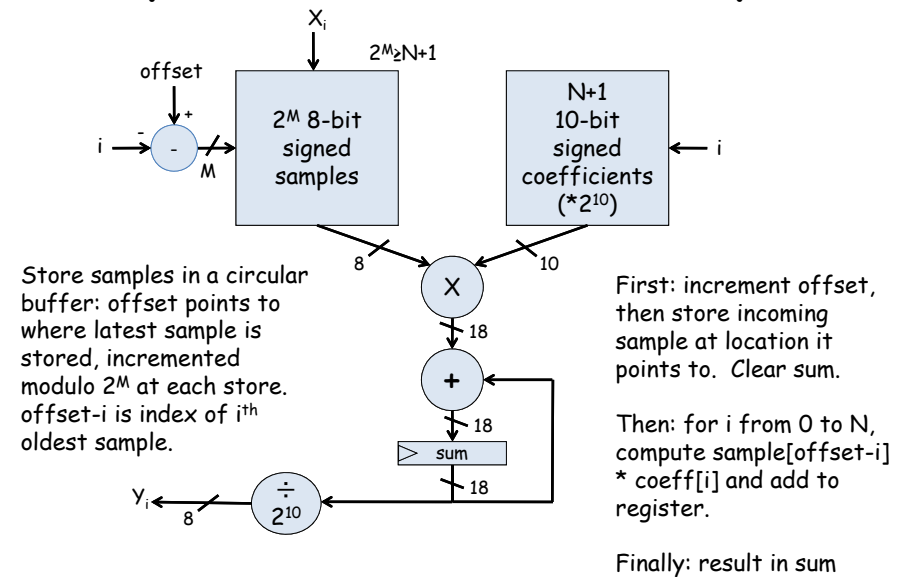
$X_i$

$2^M \geq N+1$

offset

+

-

i

-

M

$2^M$ 8-bit signed samples

N+1 10-bit signed coefficients ($*2^{10}$)

i

8

10

X

Store samples in a circular buffer: offset points to where latest sample is stored, incremented modulo $2^M$ at each store. offset-i is index of $i^{th}$ oldest sample.

18

+

18

sum

18

$Y_i$

8

$\frac{\div}{2^{10}}$

First: increment offset, then store incoming sample at location it points to. Clear sum.

Then: for i from 0 to N, compute sample[offset-i] * coeff[i] and add to register.

Finally: result in sum